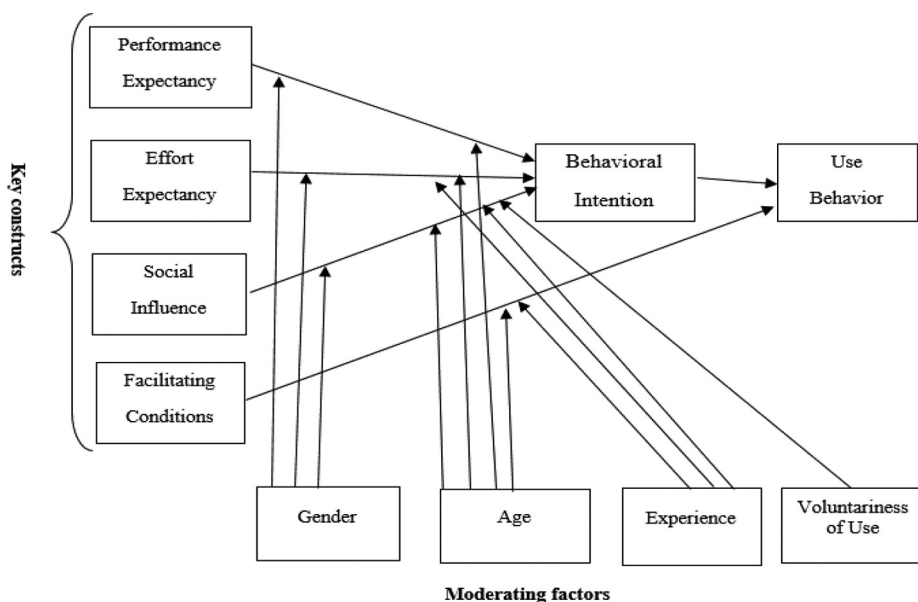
Key constructs

Performance Expectancy

Effort Expectancy

Social Influence

Facilitating Conditions

Behavioral Intention

Use Behavior

Gender

Age

Experience

Voluntariness of Use

Moderating factors